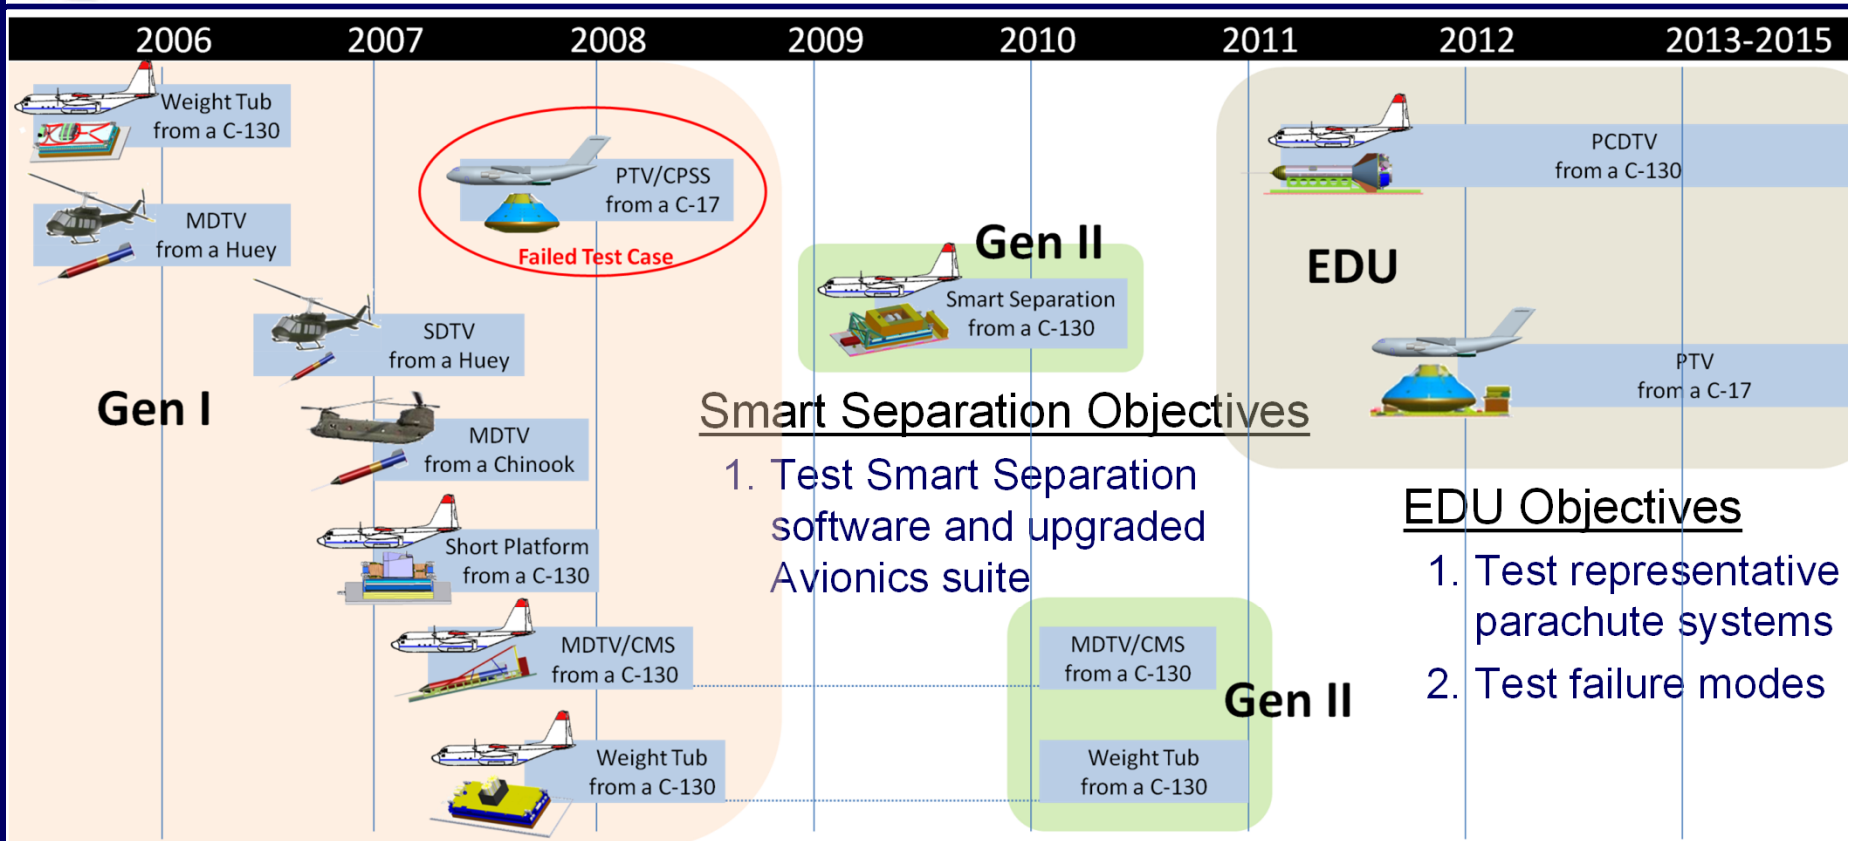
2006 2007 2008 2009 2010 2011 2012 2013-2015

Weight Tub from a C-130

MDTV from a Huey

PTV/CPSS from a C-17

Failed Test Case

SDTV from a Huey

Gen I

MDTV from a Chinook

Short Platform from a C-130

MDTV/CMS from a C-130

Weight Tub from a C-130

Gen II

Smart Separation from a C-130

Smart Separation Objectives

1. Test Smart Separation software and upgraded Avionics suite

MDTV/CMS from a C-130

Weight Tub from a C-130

Gen II

PCDTV from a C-130

EDU

PTV from a C-17

EDU Objectives

1. Test representative parachute systems

2. Test failure modes